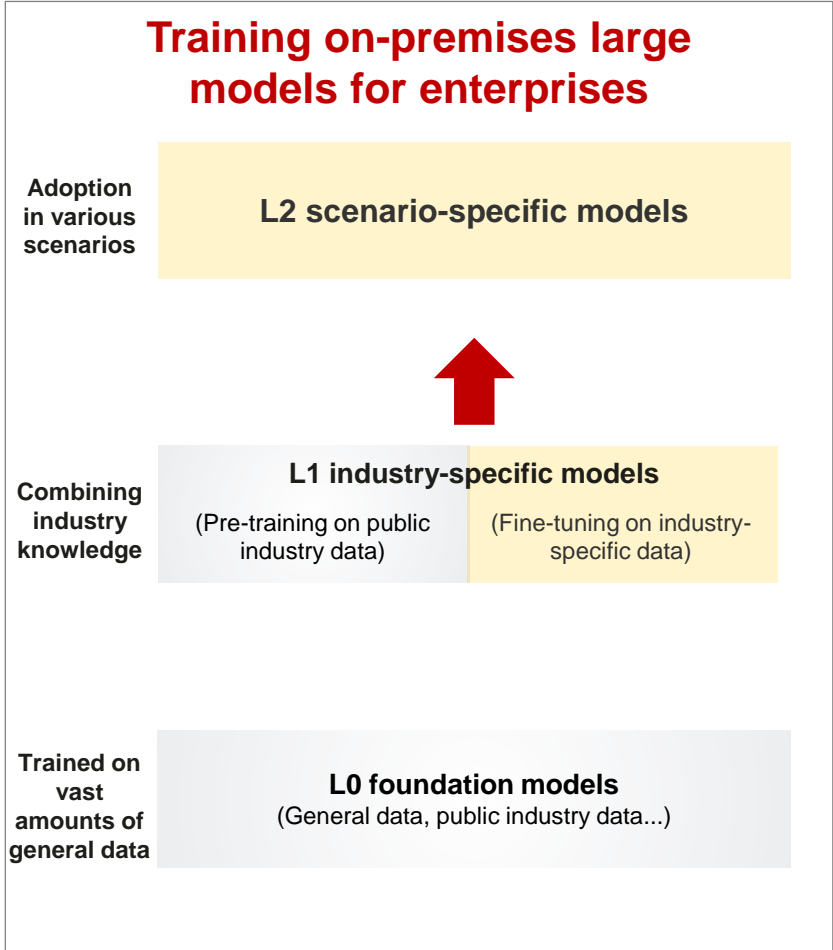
Training on-premises large models for enterprises

Adoption in various scenarios

L2 scenario-specific models

Combining industry knowledge

L1 industry-specific models

(Pre-training on public industry data)

(Fine-tuning on industry-specific data)

Trained on vast amounts of general data

L0 foundation models
(General data, public industry data...)